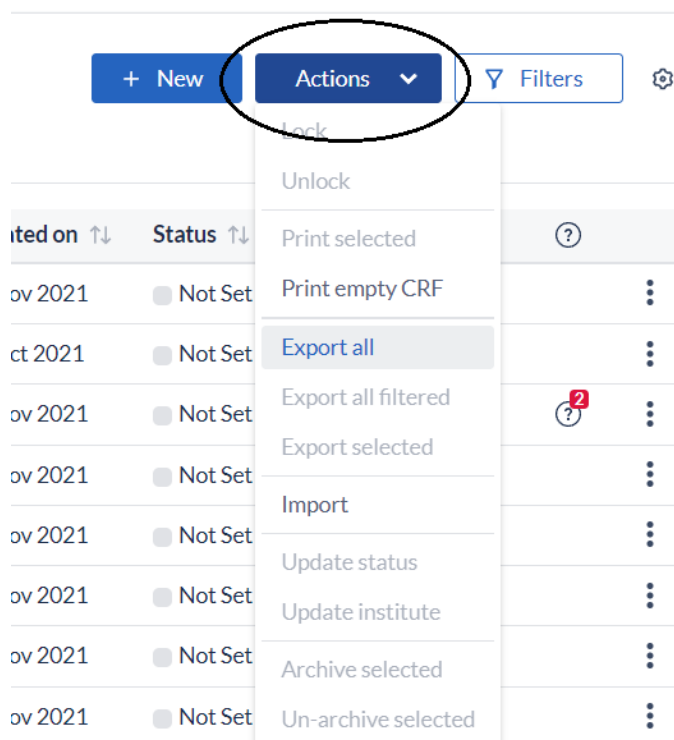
+ New
Actions
Filters

Lock
Unlock
Print selected
Print empty CRF
Export all
Export all filtered
Export selected
Import
Update status
Update institute
Archive selected
Un-archive selected

ated on ⇅
Status ⇅
?

ov 2021 Not Set
ct 2021 Not Set
ov 2021 Not Set ? 2
ov 2021 Not Set
ov 2021 Not Set
ov 2021 Not Set
ov 2021 Not Set
ov 2021 Not Set